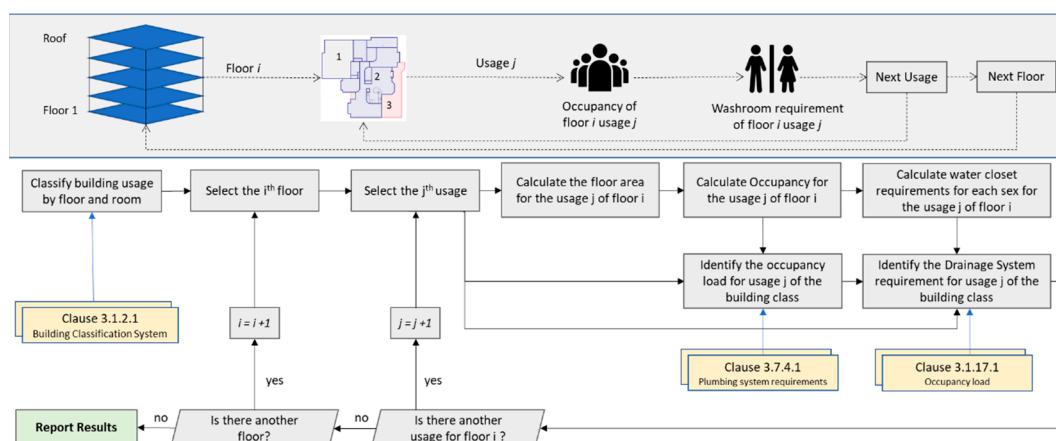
Roof

Floor 1

Floor $i$

1

2

3

Usage $j$

Occupancy of floor $i$ usage $j$

Washroom requirement of floor $i$ usage $j$

Next Usage

Next Floor

Classify building usage by floor and room

Select the i$^{th}$ floor

Select the j$^{th}$ usage

Calculate the floor area for the usage j of floor i

Calculate Occupancy for the usage j of floor i

Calculate water closet requirements for each sex for the usage j of floor i

Identify the occupancy load for usage j of the building class

Identify the Drainage System requirement for usage j of the building class

Clause 3.1.2.1
Building Classification System

$i = i + 1$

$j = j + 1$

Clause 3.7.4.1
Plumbing system requirements

Clause 3.1.17.1
Occupancy load

yes

yes

Report Results

no

Is there another floor?

no

Is there another usage for floor i ?